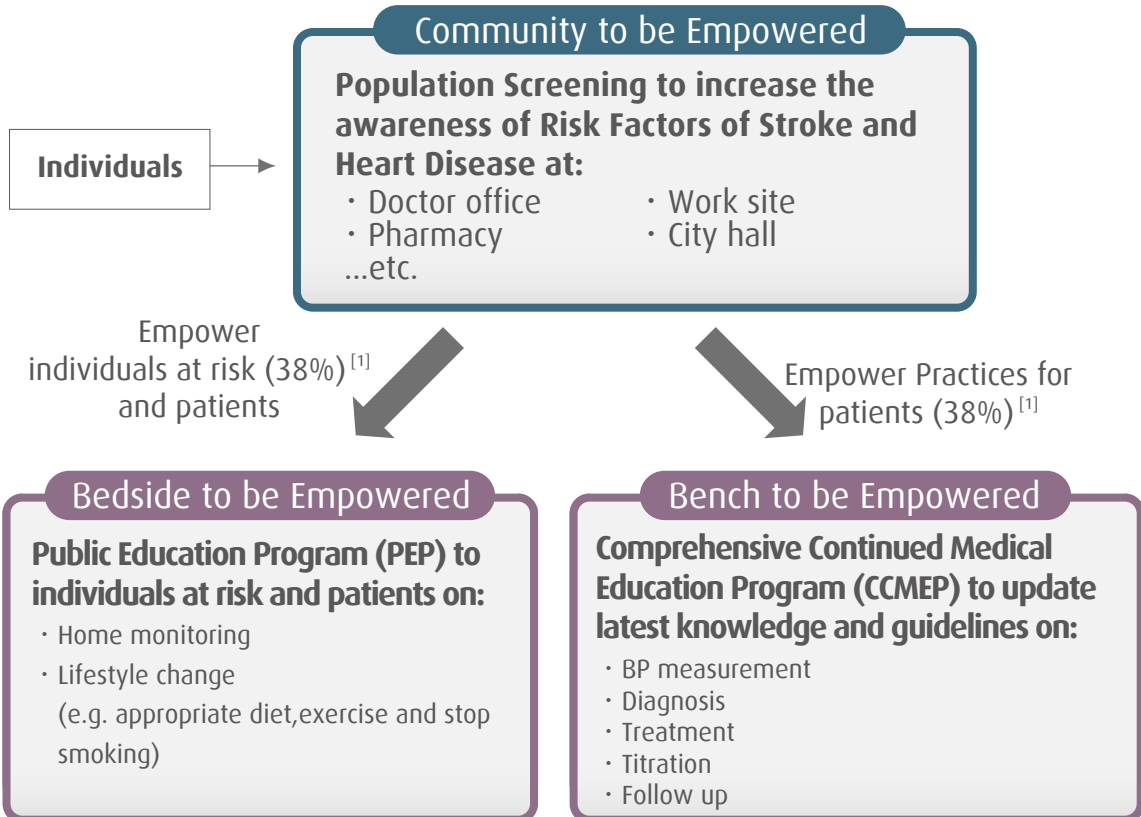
Community to be Empowered

Population Screening to increase the awareness of Risk Factors of Stroke and Heart Disease at:

・Doctor office
・Pharmacy
...etc.

・Work site
・City hall

Individuals

Empower individuals at risk (38%) $^{[1]}$ and patients

Empower Practices for patients (38%) $^{[1]}$

Bedside to be Empowered

Public Education Program (PEP) to individuals at risk and patients on:

・Home monitoring
・Lifestyle change
(e.g. appropriate diet,exercise and stop smoking)

Bench to be Empowered

Comprehensive Continued Medical Education Program (CCMEP) to update latest knowledge and guidelines on:

・BP measurement
・Diagnosis
・Treatment
・Titration
・Follow up